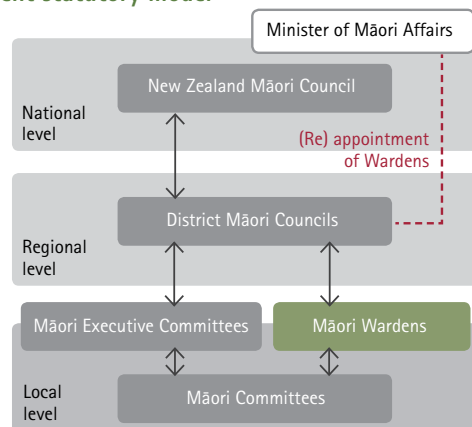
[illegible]

Minister of Māori Affairs

New Zealand Māori Council

National level

(Re) appointment of Wardens

District Māori Councils

Regional level

Māori Executive Committees

Māori Wardens

Māori Committees

Local level